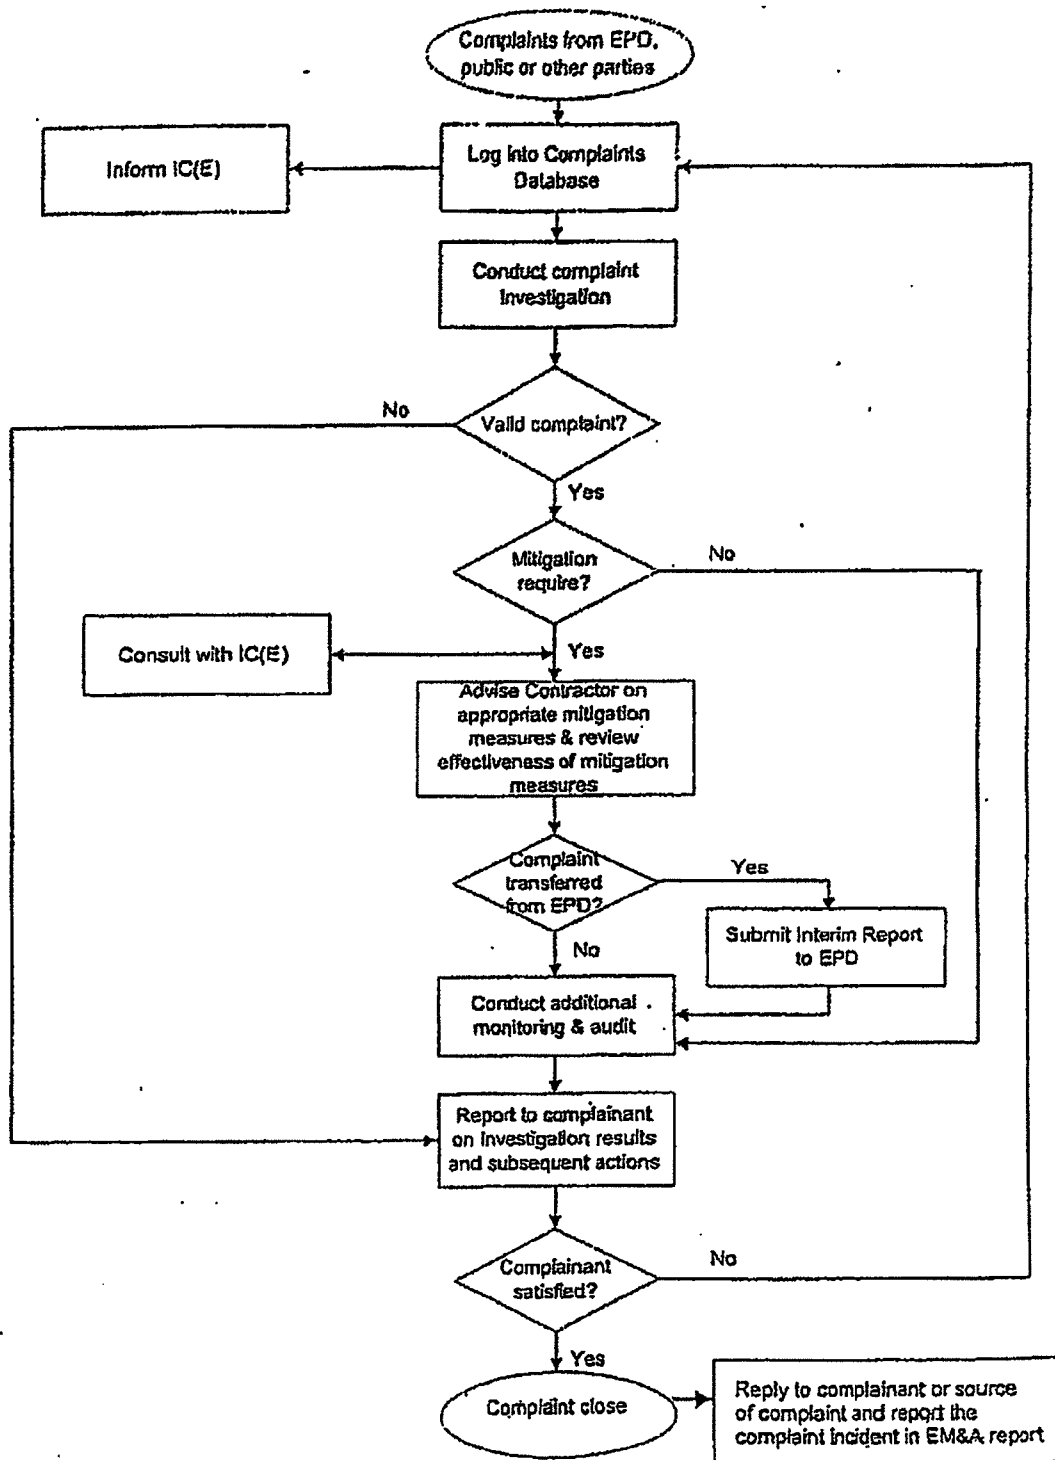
Complaints from EPD, public or other parties

Log into Complaints Database

Inform IC(E)

Conduct complaint investigation

Valid complaint?

No

Yes

Mitigation require?

No

Yes

Consult with IC(E)

Advise Contractor on appropriate mitigation measures & review effectiveness of mitigation measures

Complaint transferred from EPD?

Yes

Submit Interim Report to EPD

No

Conduct additional monitoring & audit

Report to complainant on investigation results and subsequent actions

Complainant satisfied?

No

Yes

Complaint close

Reply to complainant or source of complaint and report the complaint incident in EM&A report